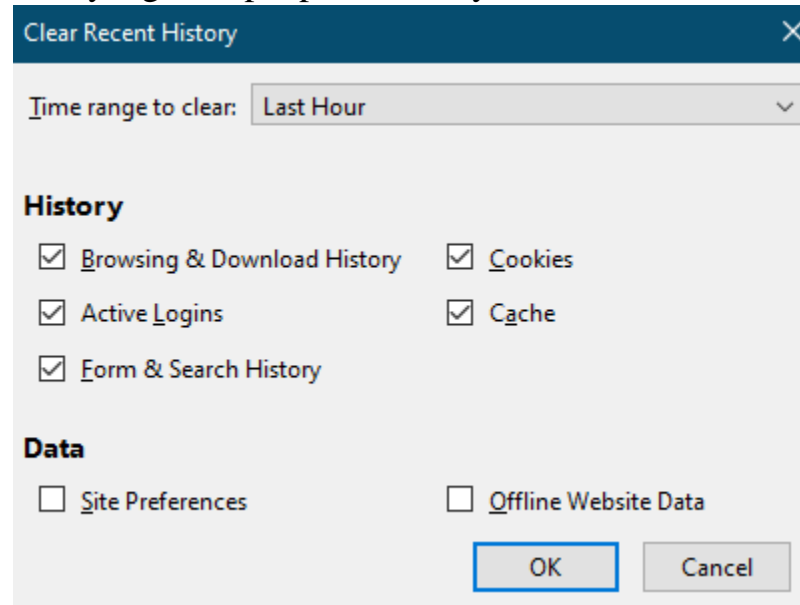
Clear Recent History

Time range to clear: Last Hour

History

Browsing & Download History

Cookies

Active Logins

Cache

Form & Search History

Data

Site Preferences

Offline Website Data

OK

Cancel